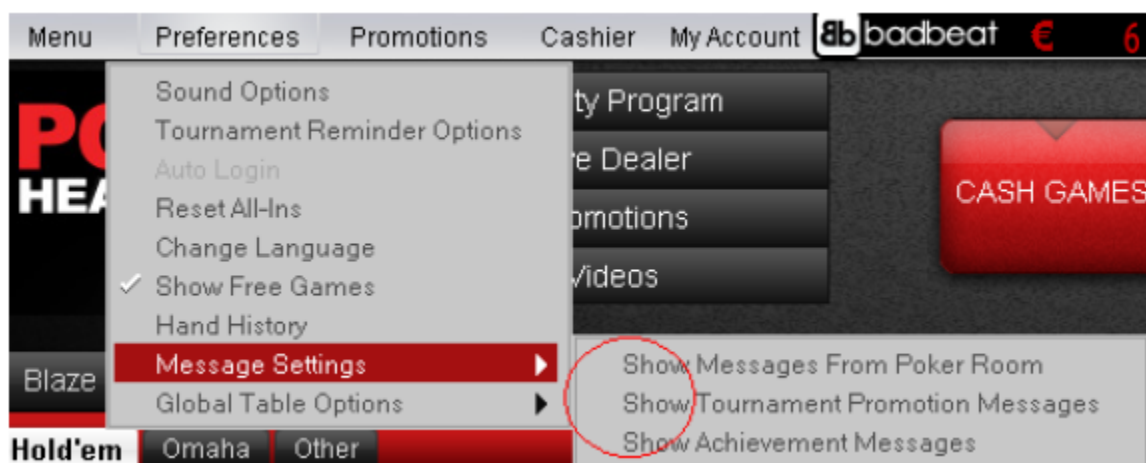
Menu Preferences Promotions Cashier My Account Bb badbeat € 6

Sound Options
Tournament Reminder Options
Auto Login
Reset All-Ins
Change Language
✓ Show Free Games
Hand History
Message Settings ▶
Global Table Options ▶

PO
HEA

ty Program
e Dealer
omotions
Videos

CASH GAMES

Show Messages From Poker Room
Show Tournament Promotion Messages
Show Achievement Messages

Blaze

Hold'em Omaha Other